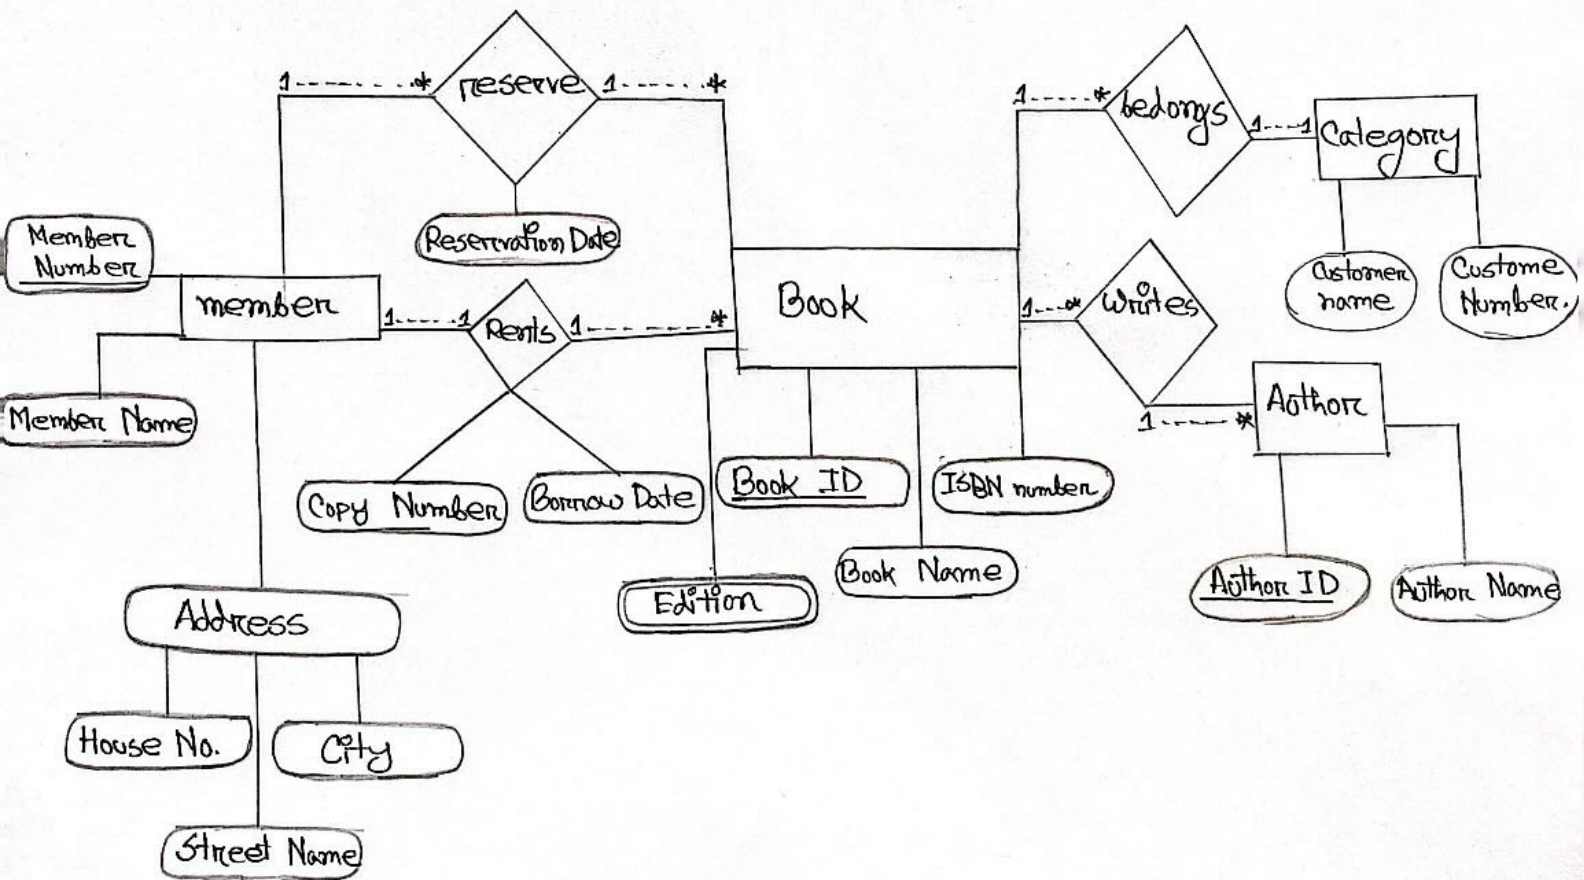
1 - - - *
reserve
1 - - - *
Reservation Date
Member Number
member
1 - - - 1
Rents
1 - - - *
Book
Member Name
Copy Number
Borrow Date
Book ID
ISBN number
Edition
Book Name
Address
House No.
City
Street Name
1 - - - *
belongs
1 - - - 1
Category
Customer name
Custome Number.
1 - - *
Writes
1 - - - *
Author
Author ID
Author Name